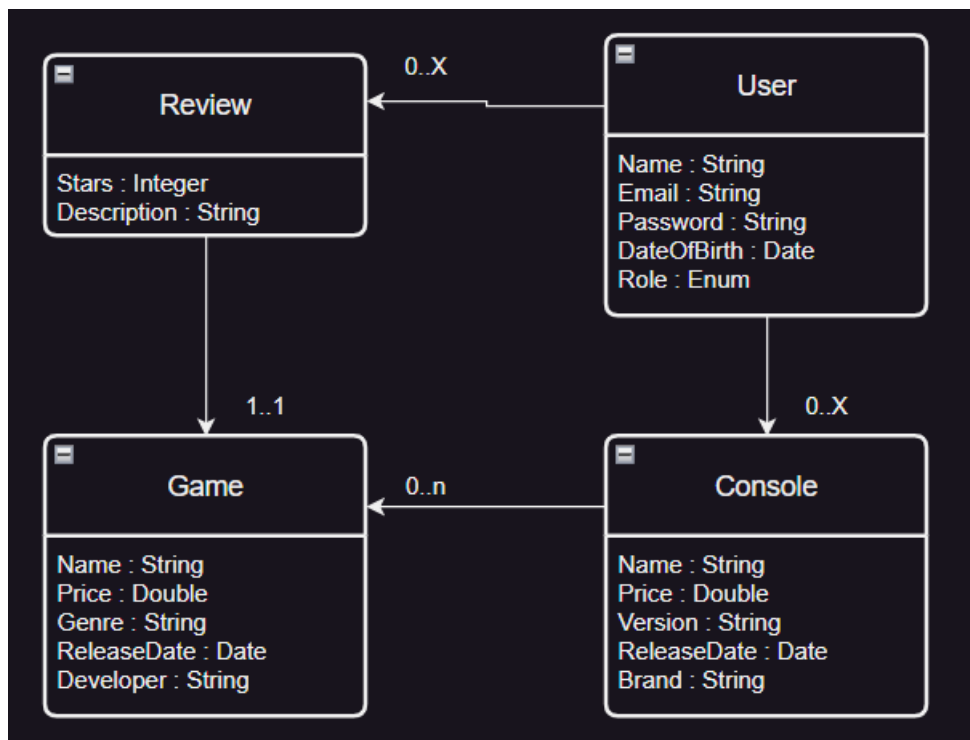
Review

Stars : Integer
Description : String

0..X

User

Name : String
Email : String
Password : String
DateOfBirth : Date
Role : Enum

1..1

0..X

Game

Name : String
Price : Double
Genre : String
ReleaseDate : Date
Developer : String

0..n

Console

Name : String
Price : Double
Version : String
ReleaseDate : Date
Brand : String